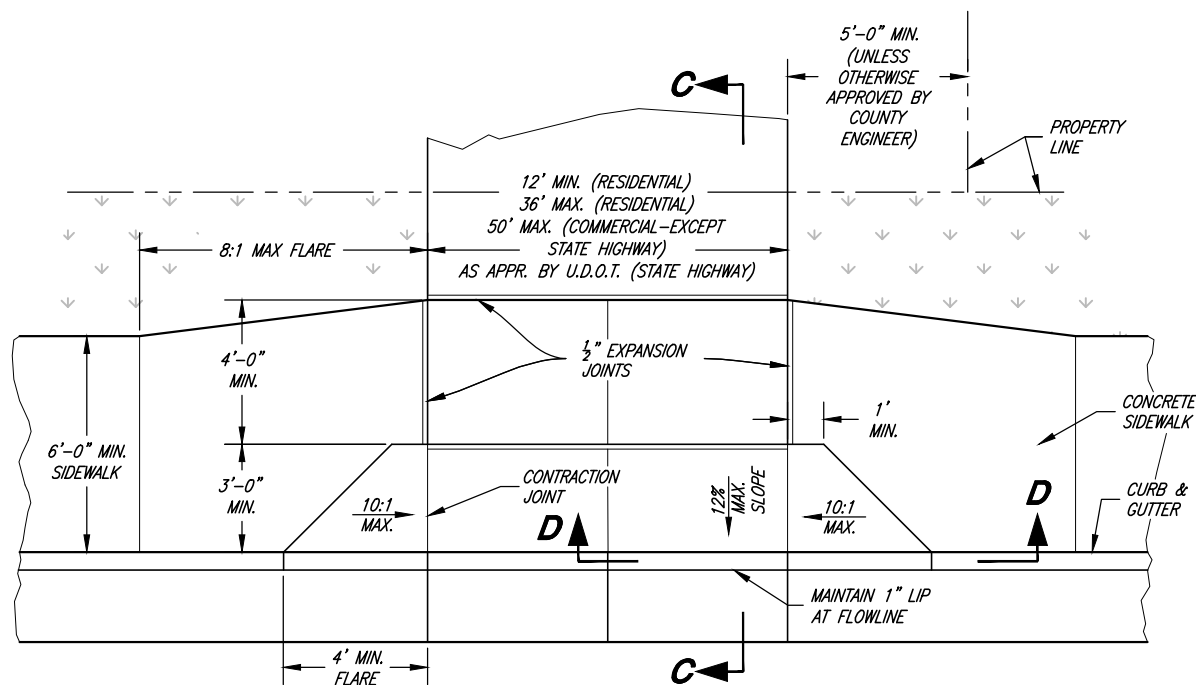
5'–0" MIN. (UNLESS OTHERWISE APPROVED BY COUNTY ENGINEER)

C

PROPERTY LINE

12' MIN. (RESIDENTIAL)
36' MAX. (RESIDENTIAL)
50' MAX. (COMMERCIAL–EXCEPT STATE HIGHWAY)
AS APPR. BY U.D.O.T. (STATE HIGHWAY)

8:1 MAX FLARE

4'–0" MIN.

$\frac{1}{2}$" EXPANSION JOINTS

1' MIN.

CONCRETE SIDEWALK

6'–0" MIN. SIDEWALK

3'–0" MIN.

10:1 MAX.

CONTRACTION JOINT

12% MAX. SLOPE

10:1 MAX.

D

D

CURB & GUTTER

MAINTAIN 1" LIP AT FLOWLINE

4' MIN. FLARE

C